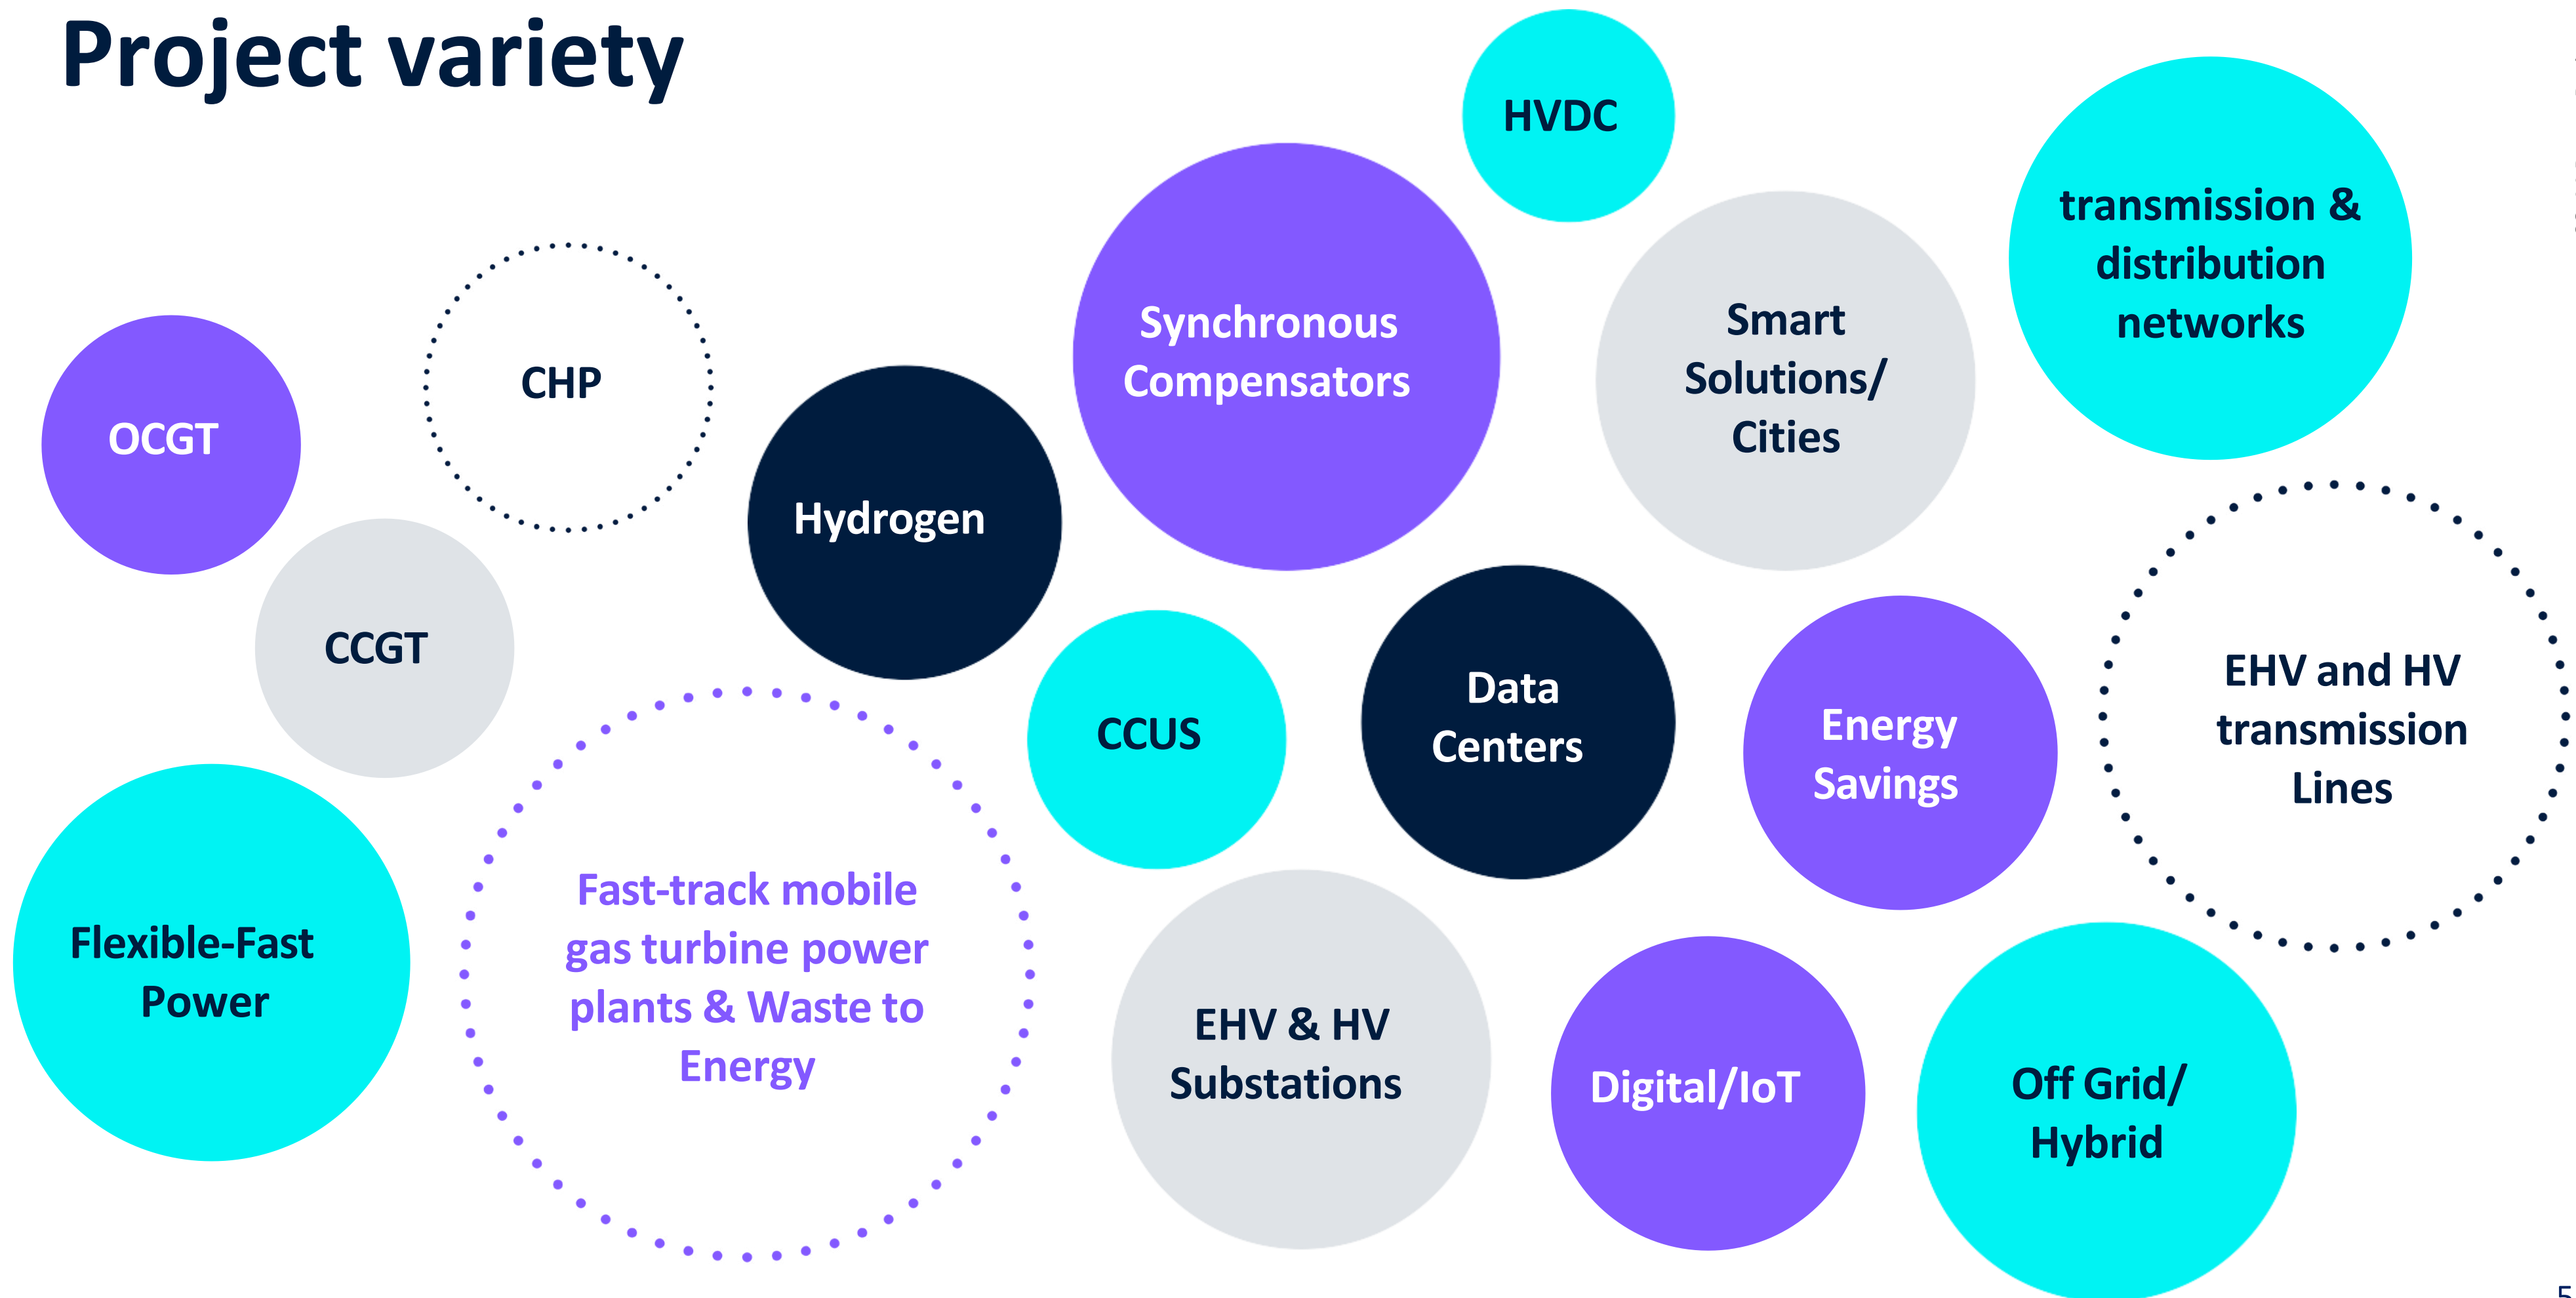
Project variety

OCGT

CHP

CCGT

Hydrogen

Flexible-Fast Power

Fast-track mobile gas turbine power plants & Waste to Energy

Synchronous Compensators

HVDC

Smart Solutions/ Cities

transmission & distribution networks

CCUS

Data Centers

Energy Savings

EHV and HV transmission Lines

EHV & HV Substations

Digital/IoT

Off Grid/ Hybrid